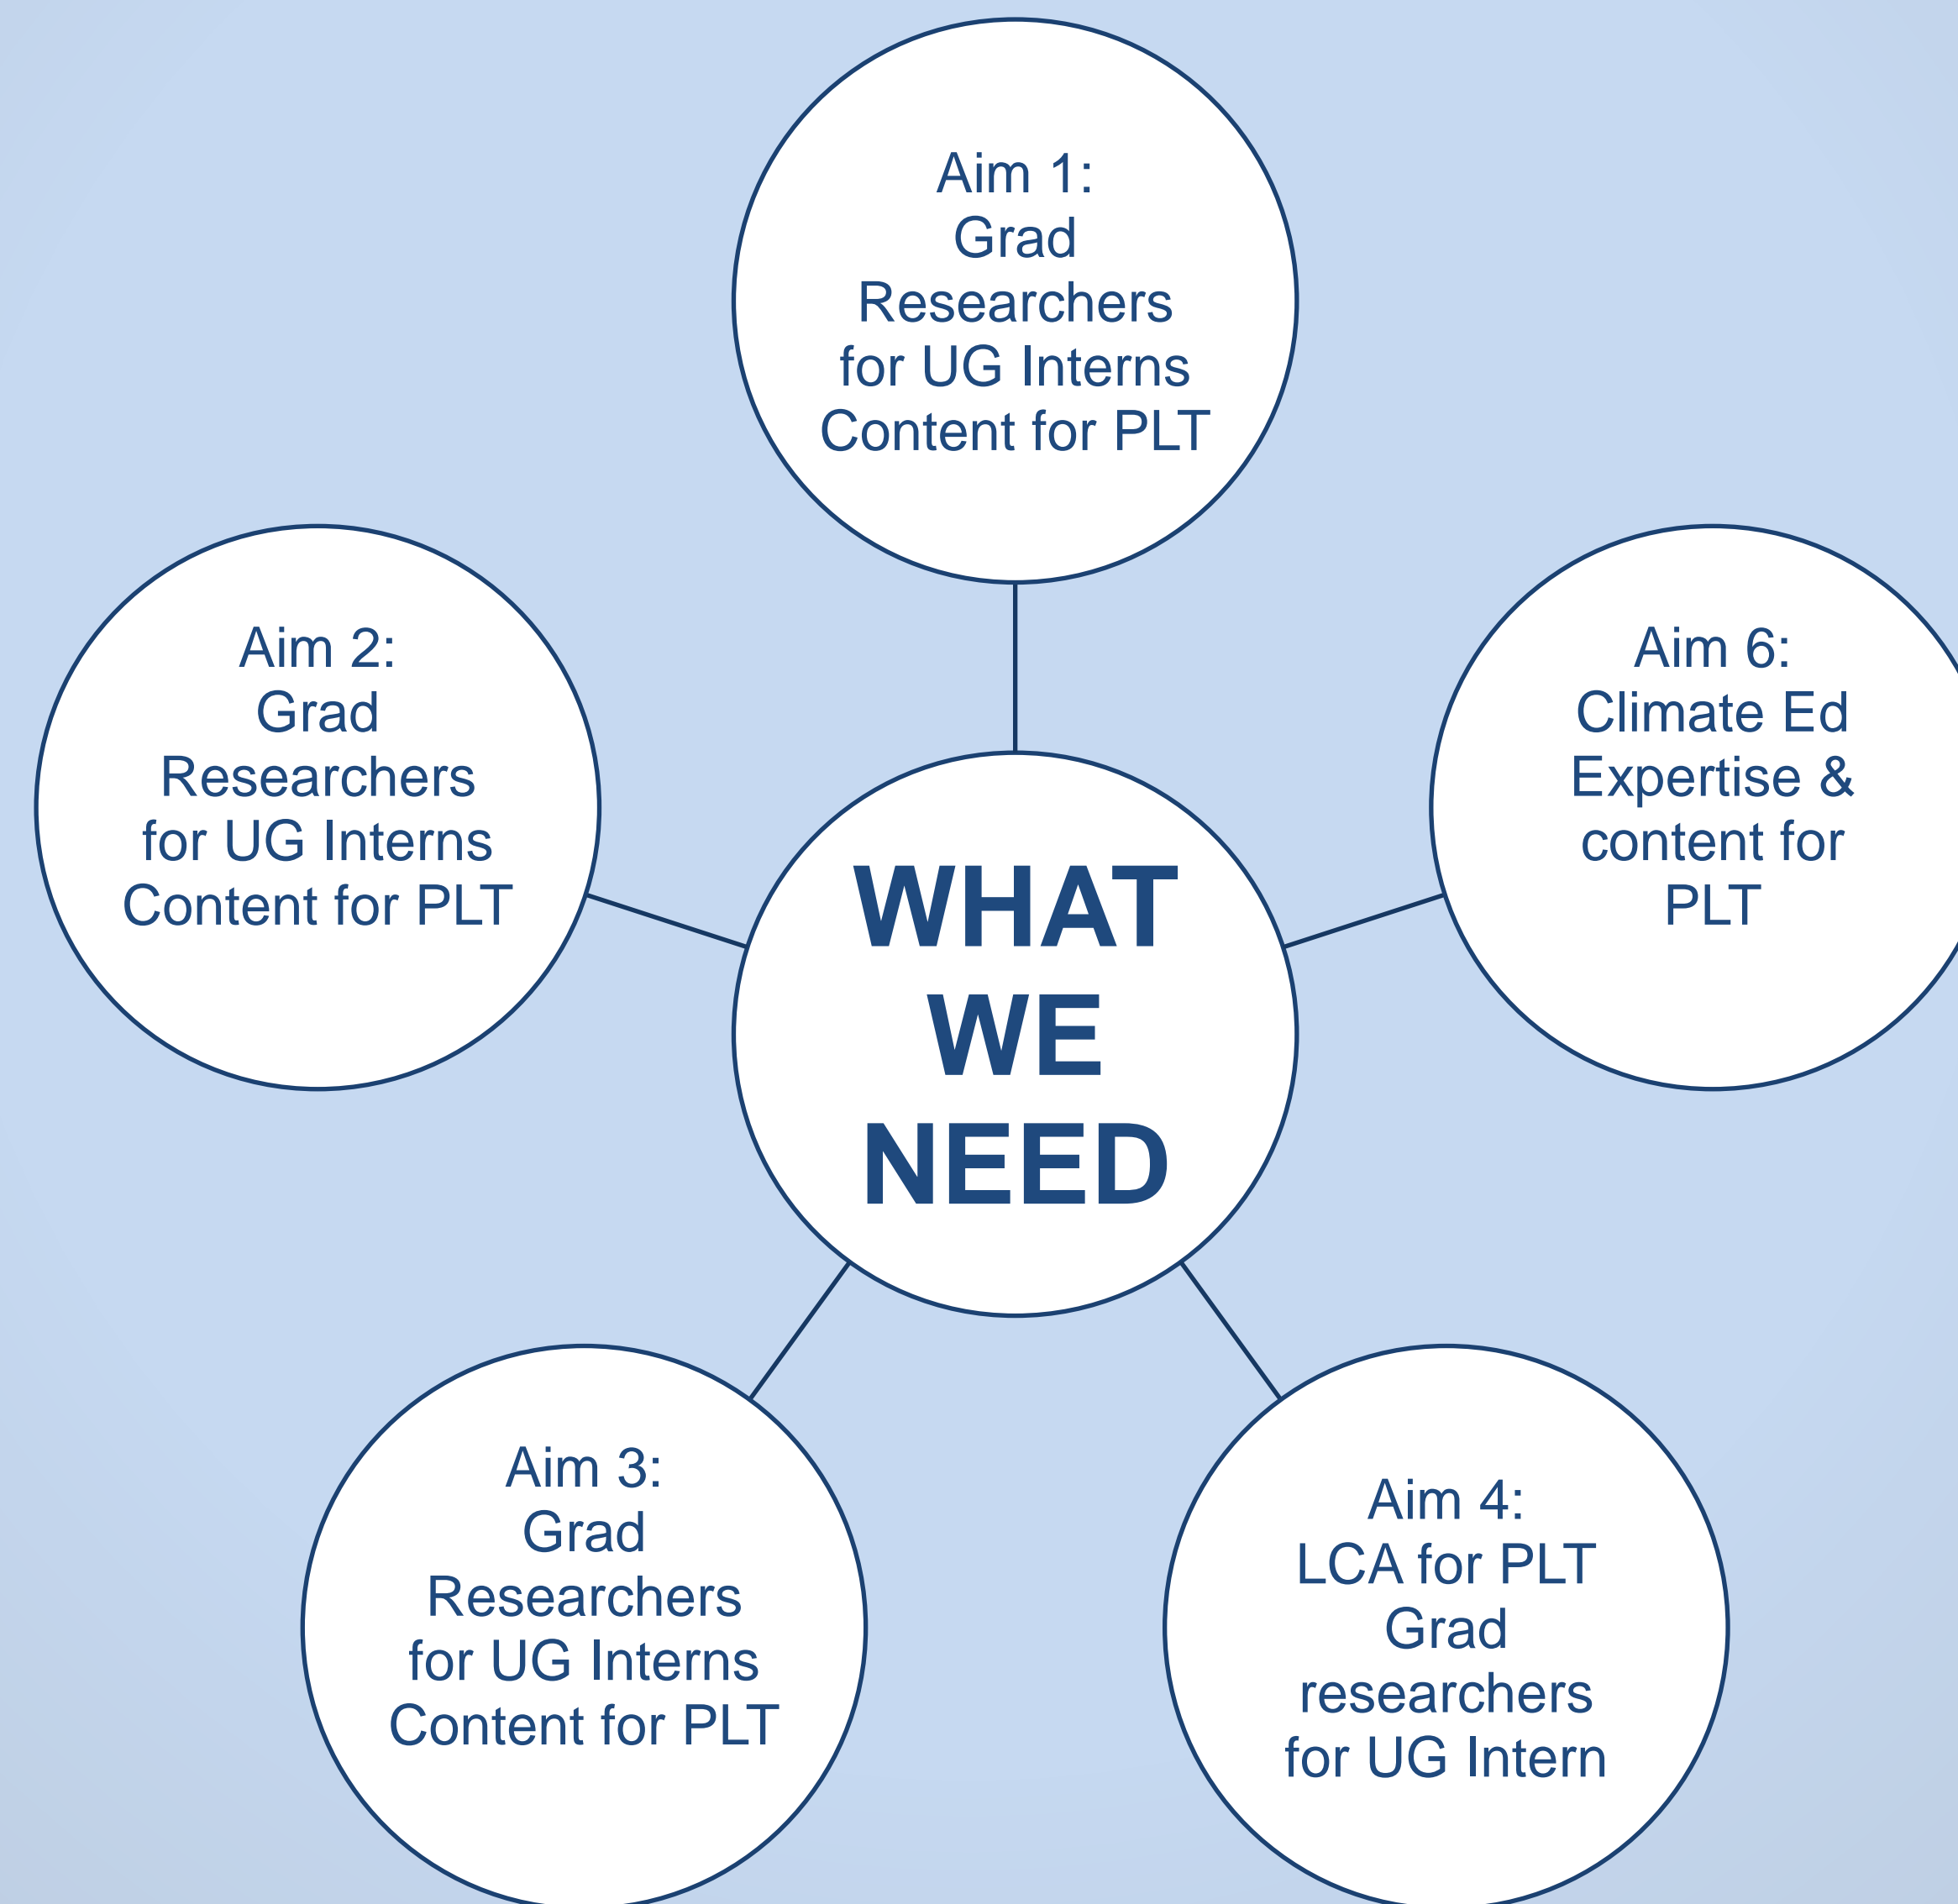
Aim 1:
Grad
Researchers
for UG Interns
Content for PLT

Aim 2:
Grad
Researchers
for UG Interns
Content for PLT

WHAT
WE
NEED

Aim 6:
Climate Ed
Expertise &
content for
PLT

Aim 3:
Grad
Researchers
for UG Interns
Content for PLT

Aim 4:
LCA for PLT
Grad
researchers
for UG Intern